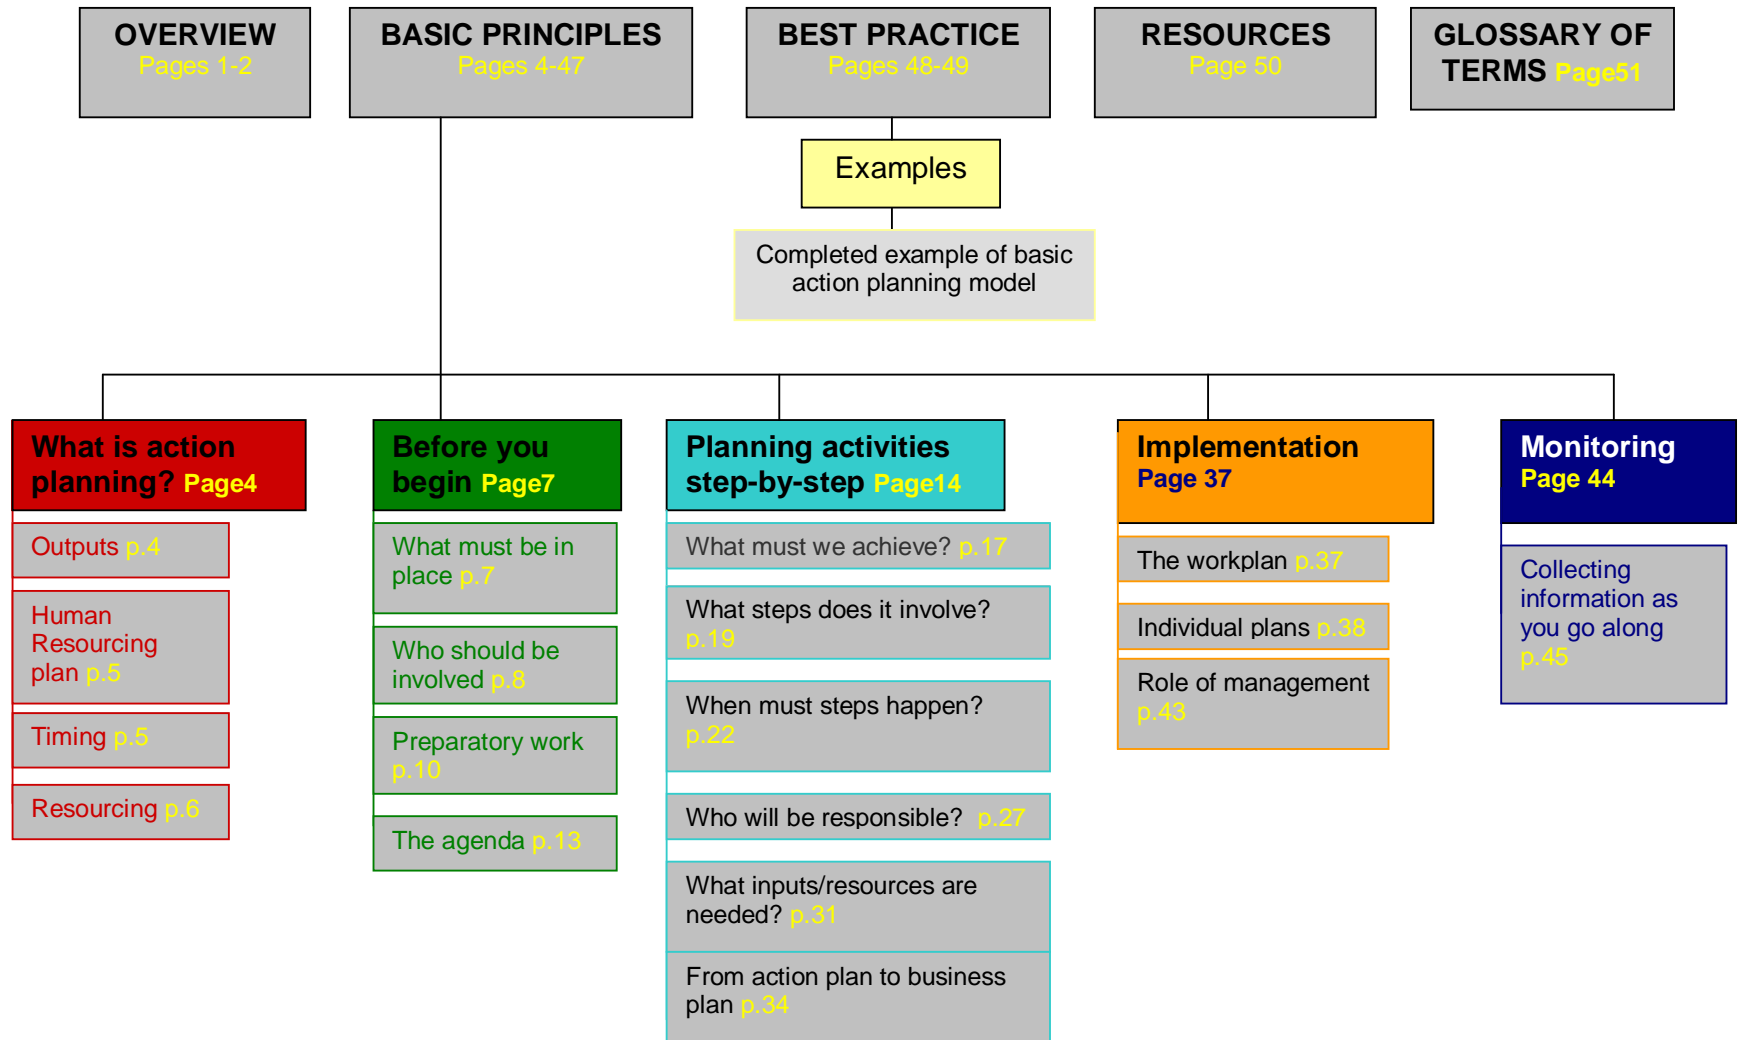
OVERVIEW
Pages 1-2

BASIC PRINCIPLES
Pages 4-47

BEST PRACTICE
Pages 48-49

RESOURCES
Page 50

GLOSSARY OF TERMS Page51

Examples

Completed example of basic action planning model

What is action planning? Page4

Outputs p.4

Human Resourcing plan p.5

Timing p.5

Resourcing p.6

Before you begin Page7

What must be in place p.7

Who should be involved p.8

Preparatory work p.10

The agenda p.13

Planning activities step-by-step Page14

What must we achieve? p.17

What steps does it involve? p.19

When must steps happen? p.22

Who will be responsible? p.27

What inputs/resources are needed? p.31

From action plan to business plan p.34

Implementation Page 37

The workplan p.37

Individual plans p.38

Role of management p.43

Monitoring Page 44

Collecting information as you go along p.45